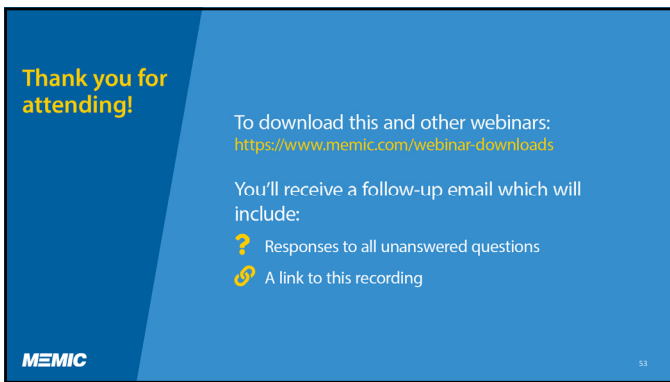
Thank you for attending!

To download this and other webinars:
https://www.memic.com/webinar-downloads

You'll receive a follow-up email which will include:

? Responses to all unanswered questions

A link to this recording

MEMIC

53